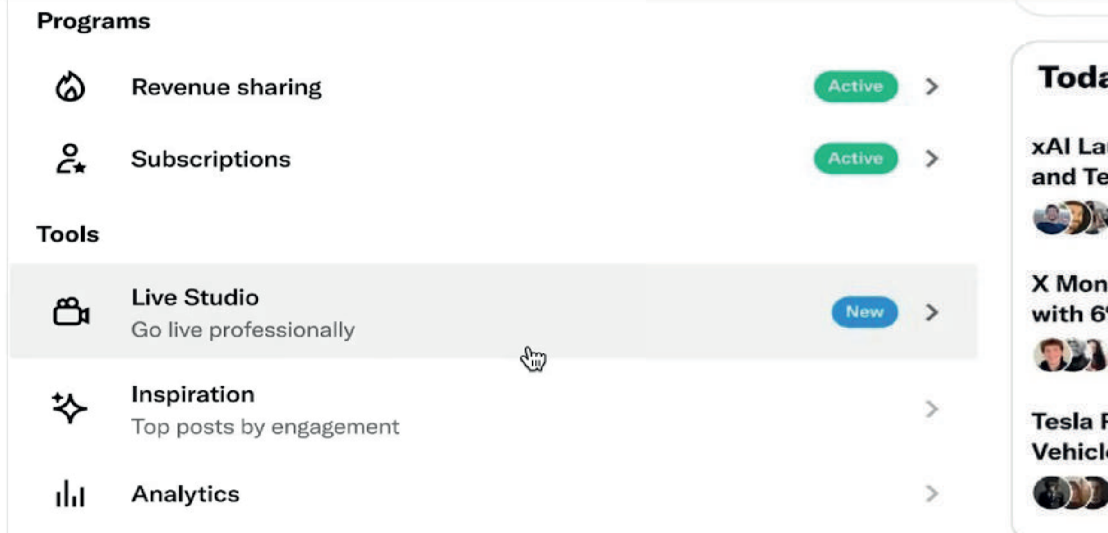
Programs

Revenue sharing Active >

Subscriptions Active >

Tools

Live Studio
Go live professionally New >

Inspiration
Top posts by engagement >

Analytics >

Toda

xAI La
and Te

X Mon
with 6

Tesla
Vehicl